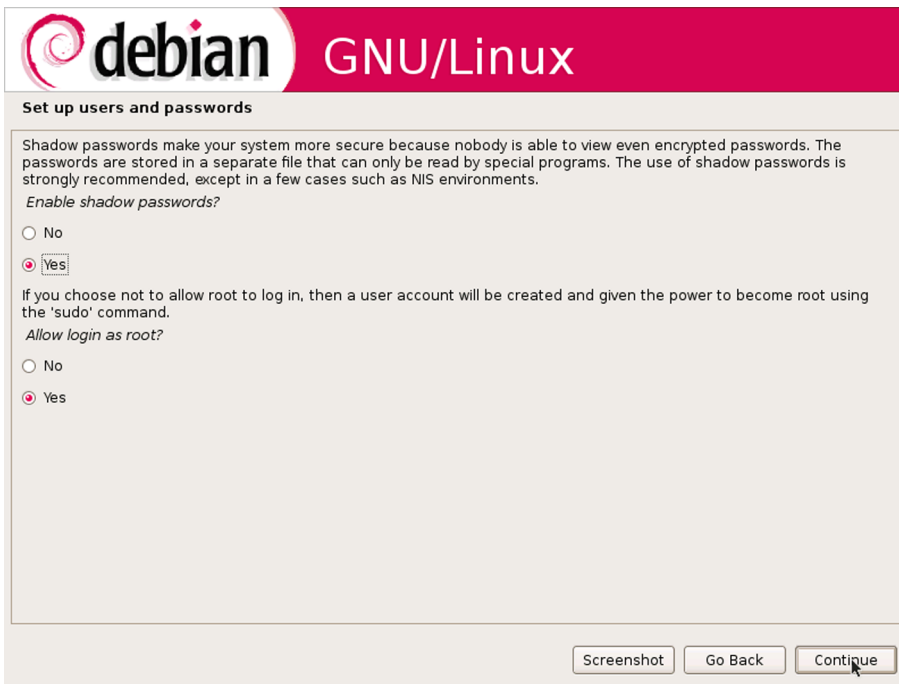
debian GNU/Linux

Set up users and passwords

Shadow passwords make your system more secure because nobody is able to view even encrypted passwords. The passwords are stored in a separate file that can only be read by special programs. The use of shadow passwords is strongly recommended, except in a few cases such as NIS environments.

Enable shadow passwords?

No

Yes

If you choose not to allow root to log in, then a user account will be created and given the power to become root using the 'sudo' command.

Allow login as root?

No

Yes

Screenshot Go Back Continue